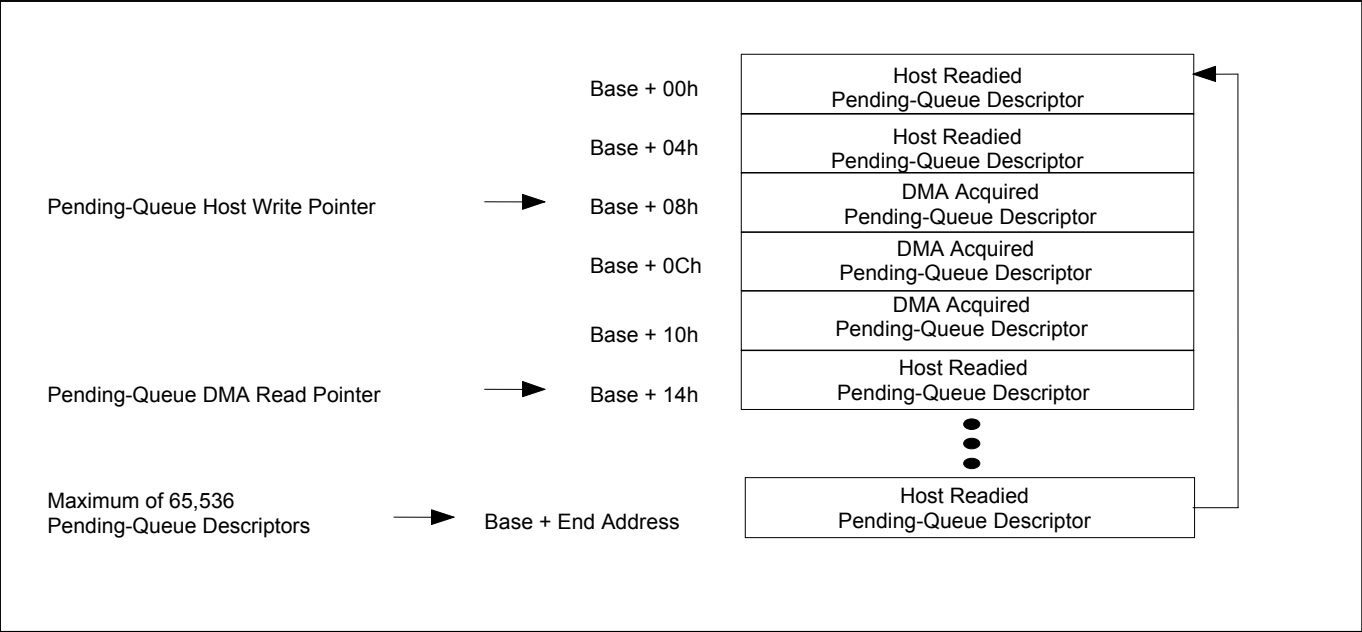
Base + 00h
Host Readied
Pending-Queue Descriptor

Base + 04h
Host Readied
Pending-Queue Descriptor

Pending-Queue Host Write Pointer
Base + 08h
DMA Acquired
Pending-Queue Descriptor

Base + 0Ch
DMA Acquired
Pending-Queue Descriptor

Base + 10h
DMA Acquired
Pending-Queue Descriptor

Pending-Queue DMA Read Pointer
Base + 14h
Host Readied
Pending-Queue Descriptor

Maximum of 65,536
Pending-Queue Descriptors
Base + End Address
Host Readied
Pending-Queue Descriptor